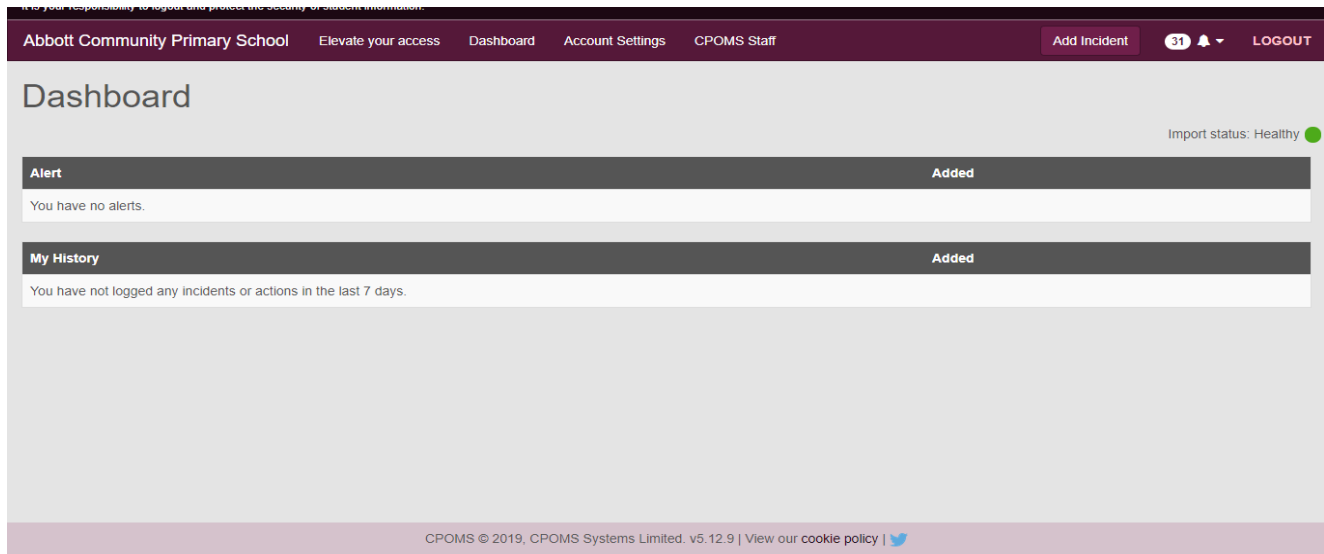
It is your responsibility to logout and protect the security of student information.

Abbott Community Primary School Elevate your access Dashboard Account Settings CPOMS Staff Add Incident 31 LOGOUT

Dashboard

Import status: Healthy

| Alert | Added |
|---|---|
| You have no alerts. | |

| My History | Added |
|---|---|
| You have not logged any incidents or actions in the last 7 days. | |

CPOMS © 2019, CPOMS Systems Limited. v5.12.9 | View our cookie policy |